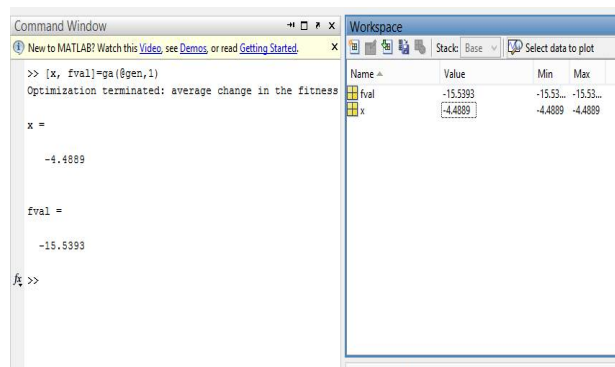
Command Window

New to MATLAB? Watch this Video, see Demos, or read Getting Started.

>> [x, fval]=ga(@gen,1)
Optimization terminated: average change in the fitness

x =

   -4.4889


fval =

  -15.5393

$f_x$ >>

Workspace

Stack: Base

Select data to plot

| Name ▲ | Value | Min | Max |
|---|---|---|---|
| fval | -15.5393 | -15.53... | -15.53... |
| x | -4.4889 | -4.4889 | -4.4889 |